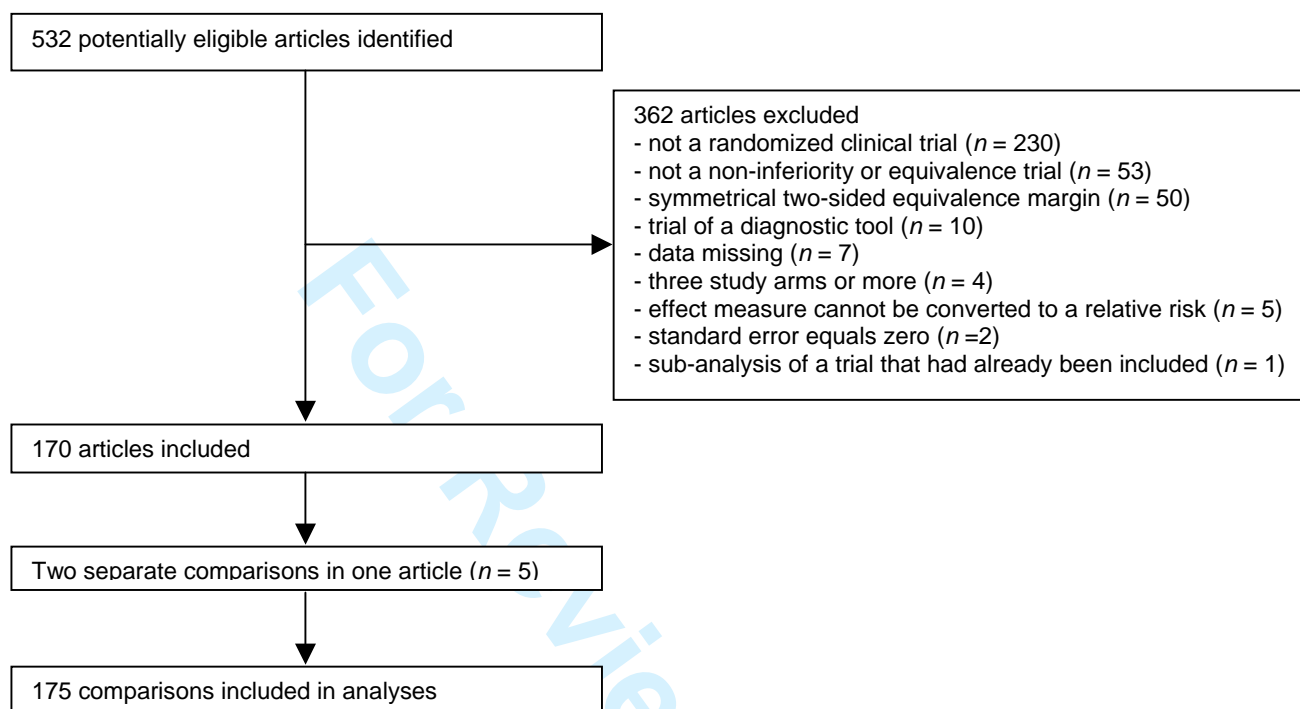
532 potentially eligible articles identified

362 articles excluded
- not a randomized clinical trial ($n$ = 230)
- not a non-inferiority or equivalence trial ($n$ = 53)
- symmetrical two-sided equivalence margin ($n$ = 50)
- trial of a diagnostic tool ($n$ = 10)
- data missing ($n$ = 7)
- three study arms or more ($n$ = 4)
- effect measure cannot be converted to a relative risk ($n$ = 5)
- standard error equals zero ($n$ =2)
- sub-analysis of a trial that had already been included ($n$ = 1)

170 articles included

Two separate comparisons in one article ($n$ = 5)

175 comparisons included in analyses

For Review